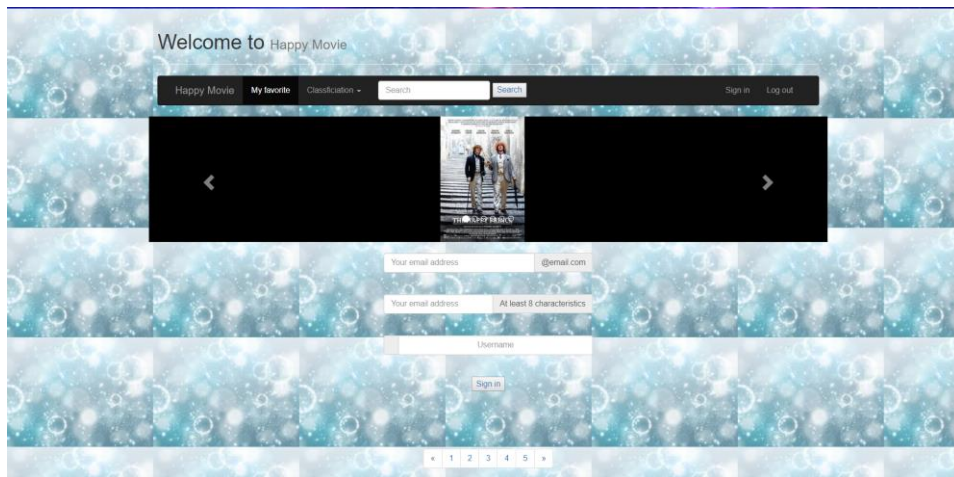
Welcome to Happy Movie

Happy Movie My favorite Classficiation Search Search Sign in Log out

Your email address @email.com

Your email address At least 8 characteristics

Username

Sign in

« 1 2 3 4 5 »